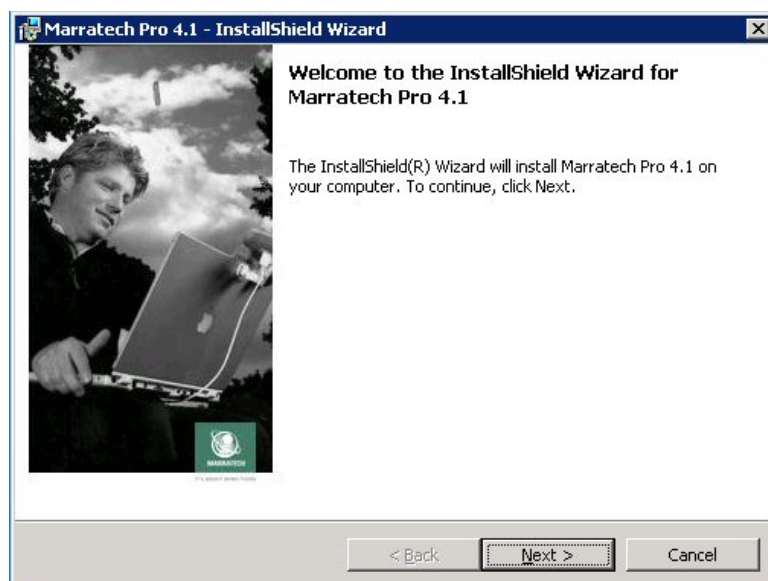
Marratech Pro 4.1 - InstallShield Wizard

MARRATECH

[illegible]

Welcome to the InstallShield Wizard for Marratech Pro 4.1

The InstallShield(R) Wizard will install Marratech Pro 4.1 on your computer. To continue, click Next.

< Back

Next >

Cancel